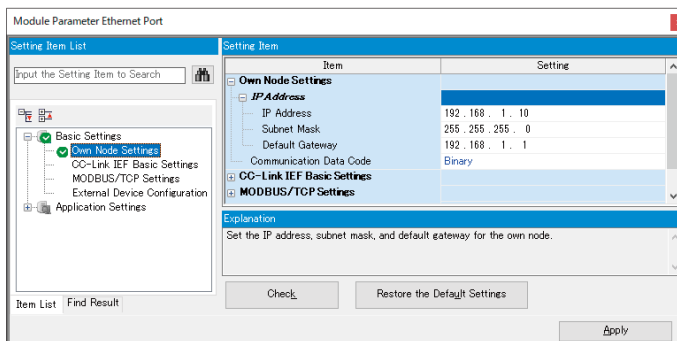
Module Parameter Ethernet Port

Setting Item List

Input the Setting Item to Search

Basic Settings
Own Node Settings
CC-Link IEF Basic Settings
MODBUS/TCP Settings
External Device Configuration
Application Settings

Item List | Find Result

Setting Item

| Item | Setting |
|---|---|
| Own Node Settings | |
| IP Address | |
| IP Address | 192 . 168 . 1 . 10 |
| Subnet Mask | 255 . 255 . 255 . 0 |
| Default Gateway | 192 . 168 . 1 . 1 |
| Communication Data Code | Binary |
| CC-Link IEF Basic Settings | |
| MODBUS/TCP Settings | |

Explanation

Set the IP address, subnet mask, and default gateway for the own node.

Check

Restore the Default Settings

Apply